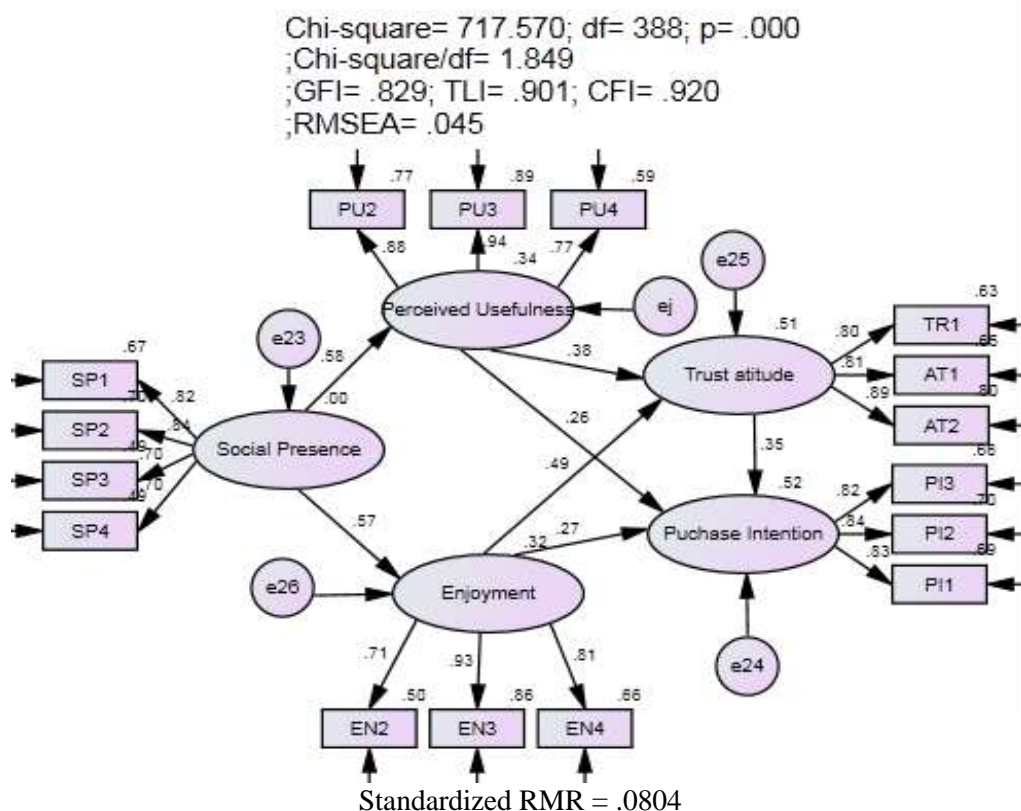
Chi-square= 717.570; df= 388; p= .000
;Chi-square/df= 1.849
;GFI= .829; TLI= .901; CFI= .920
;RMSEA= .045

.77
PU2
.89
PU3
.59
PU4
.88
.94
.77
.34
Perceived Usefulness
ej
e23
.58
.00
e25
.51
.38
Trust atitude
.80
.63
TR1
.81
.65
AT1
.89
.80
AT2
.67
SP1
.82
.70
SP2
.84
.49
.70
SP3
.49
.70
SP4
Social Presence
.26
.49
.35
.52
Puchase Intention
.82
.66
PI3
.84
.70
PI2
.83
.69
PI1
.57
.32
.27
e26
Enjoyment
e24
.71
.93
.81
.50
EN2
.86
EN3
.66
EN4
Standardized RMR = .0804